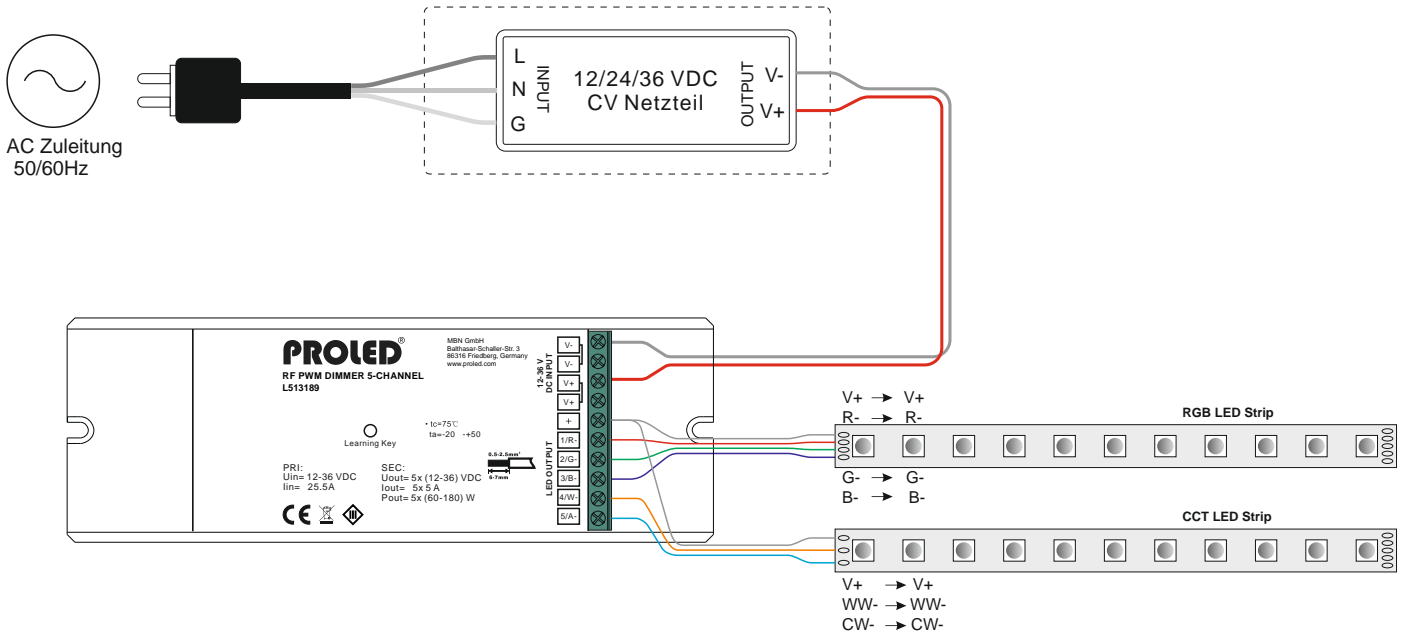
AC Zuleitung
50/60Hz

L
N
G
INPUT
12/24/36 VDC
CV Netzteil
OUTPUT
V-
V+

PROLED®
RF PWM DIMMER 5-CHANNEL
L513189

MBN GmbH
Balthasar-Schaller-Str. 3
86316 Friedberg, Germany
www.proled.com

• tc=75℃
ta=-20 ·+50

Learning Key

PRI:
Uin= 12-36 VDC
Iin= 25.5A

SEC:
Uout= 5x (12-36) VDC
Iout= 5x 5 A
Pout= 5x (60-180) W

0.5-2.5mm²
6-7mm

12-36 V
DC INPUT
V-
V-
V+
V+

LED OUTPUT
+
1/R-
2/G-
3/B-
4/W-
5/A-

V+ → V+
R- → R-
RGB LED Strip
G- → G-
B- → B-

CCT LED Strip
V+ → V+
WW- → WW-
CW- → CW-